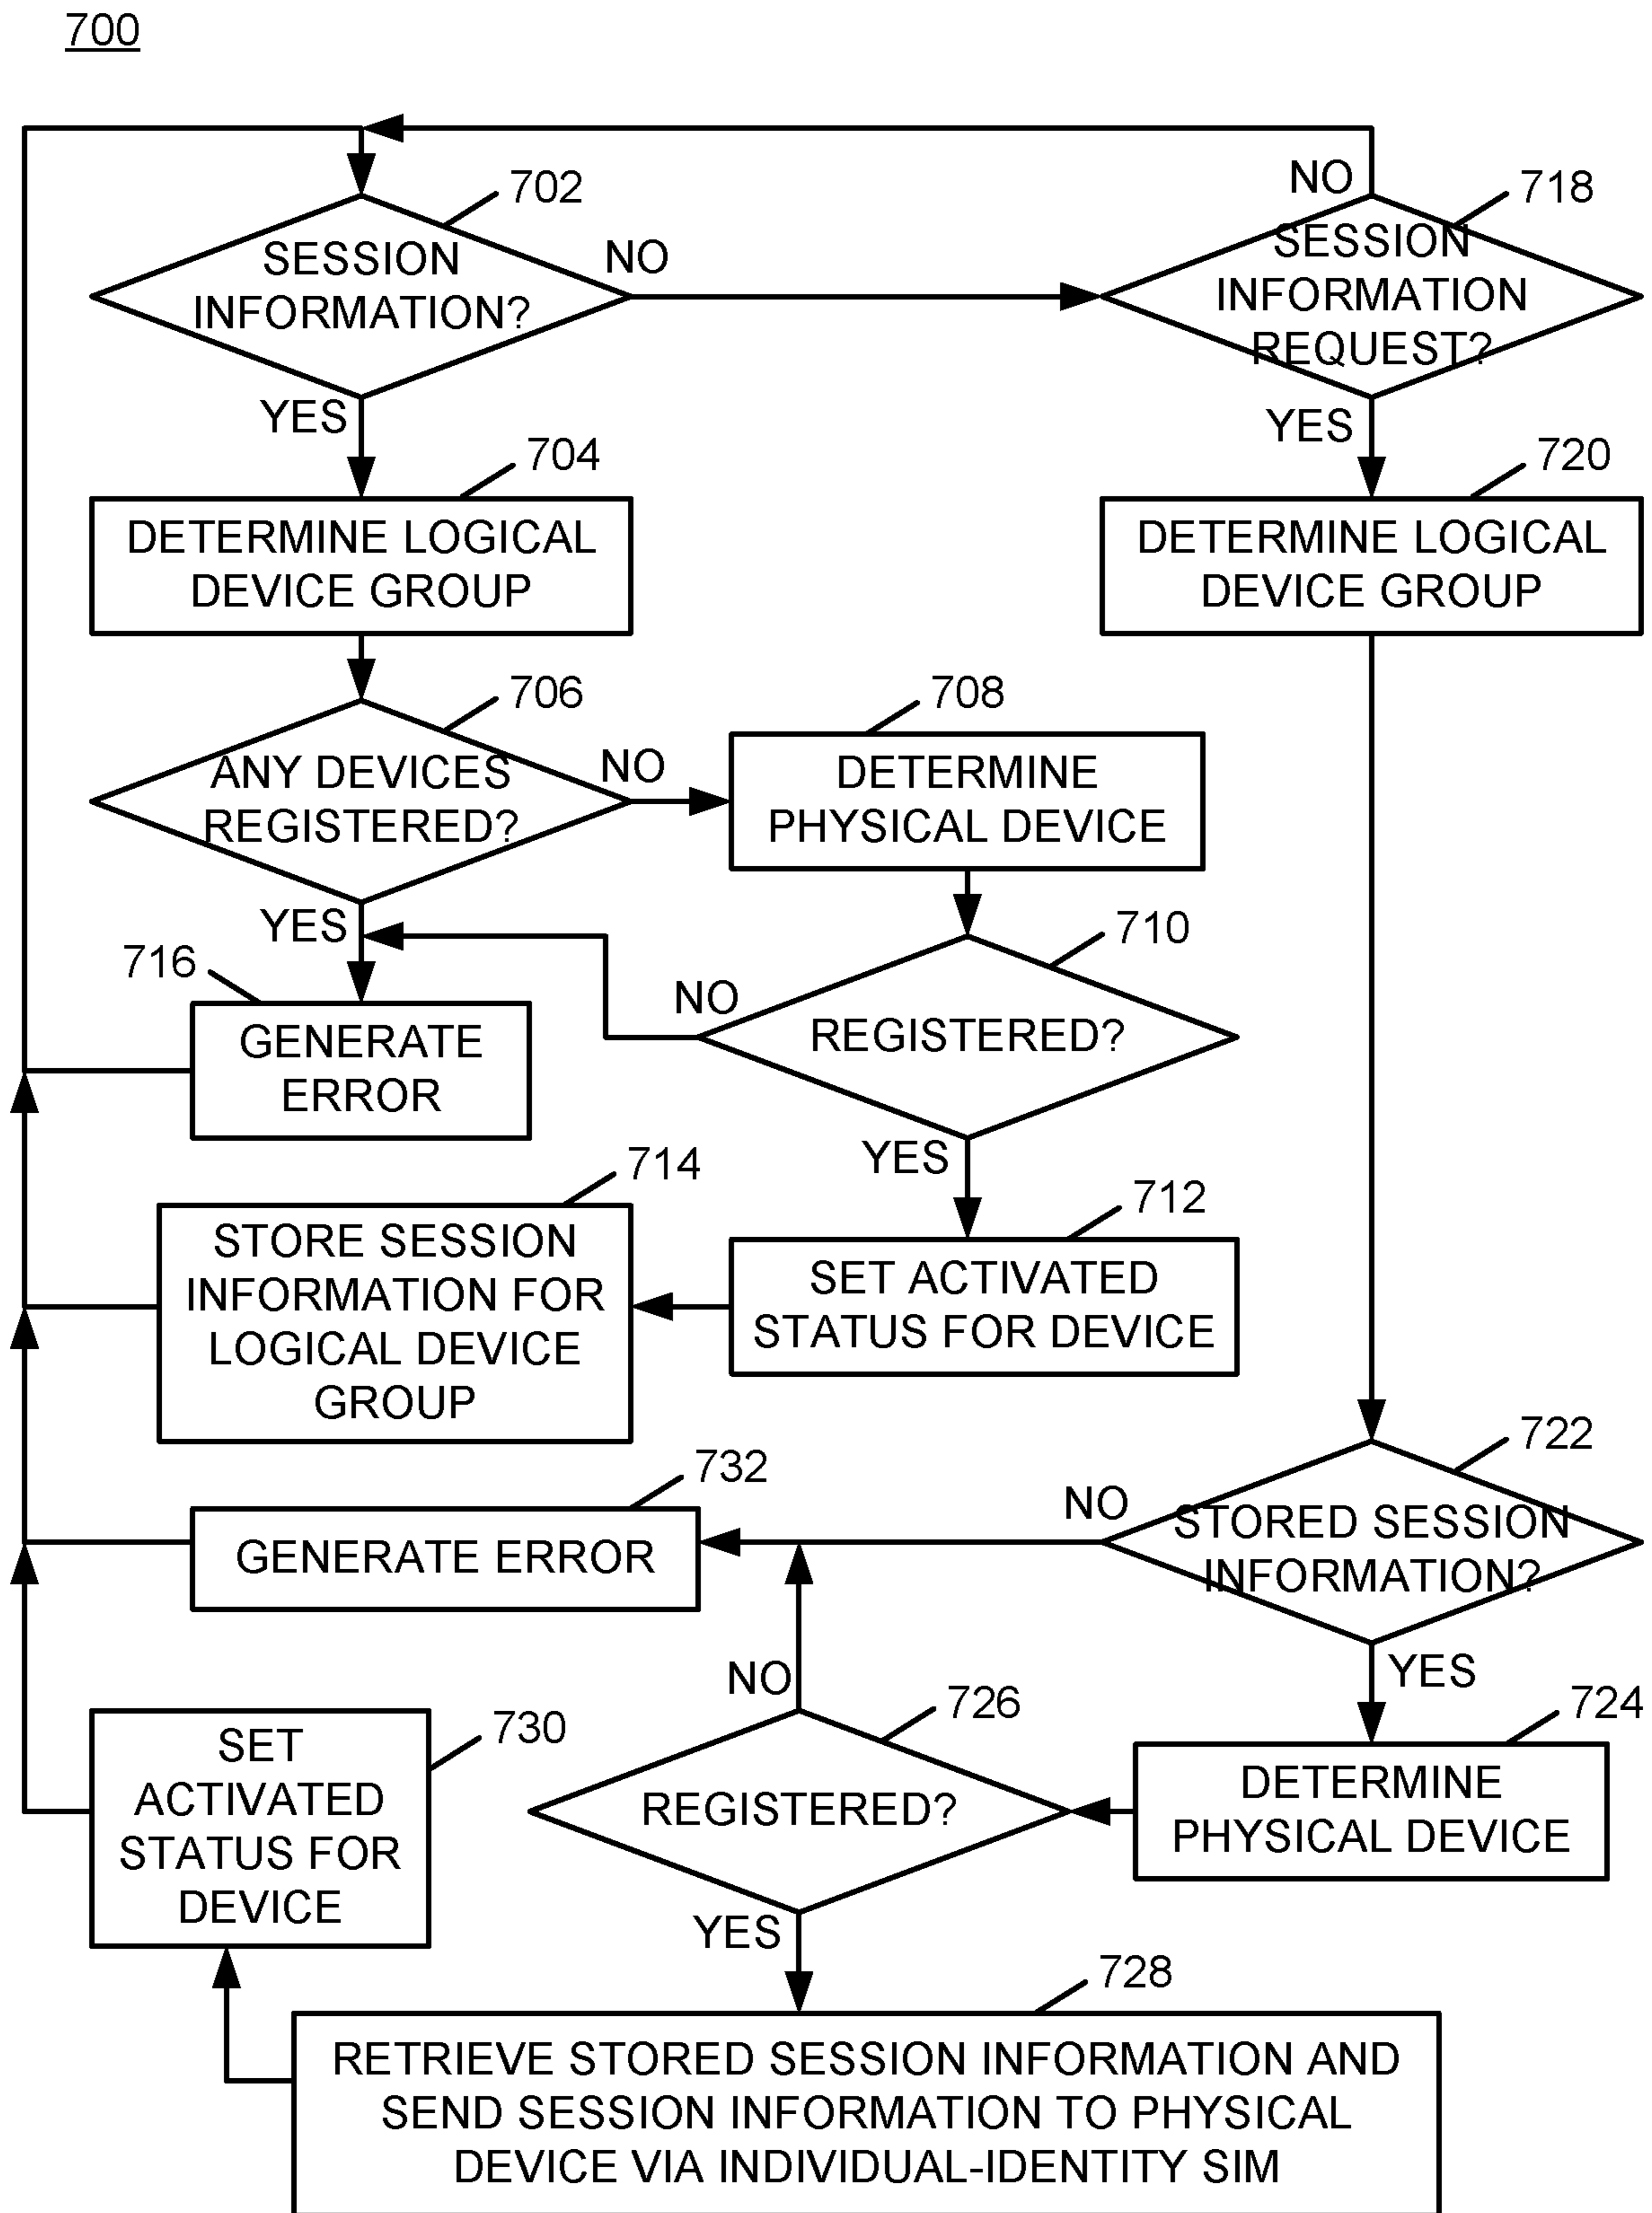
700

702
SESSION INFORMATION?

NO

NO

718
SESSION INFORMATION REQUEST?

YES

704
DETERMINE LOGICAL DEVICE GROUP

YES

720
DETERMINE LOGICAL DEVICE GROUP

706
ANY DEVICES REGISTERED?

NO

708
DETERMINE PHYSICAL DEVICE

YES

716
GENERATE ERROR

710
NO
REGISTERED?

YES

714
STORE SESSION INFORMATION FOR LOGICAL DEVICE GROUP

712
SET ACTIVATED STATUS FOR DEVICE

722
732
GENERATE ERROR

NO
STORED SESSION INFORMATION?

YES

NO
726
REGISTERED?

724
DETERMINE PHYSICAL DEVICE

730
SET ACTIVATED STATUS FOR DEVICE

YES

728
RETRIEVE STORED SESSION INFORMATION AND SEND SESSION INFORMATION TO PHYSICAL DEVICE VIA INDIVIDUAL-IDENTITY SIM